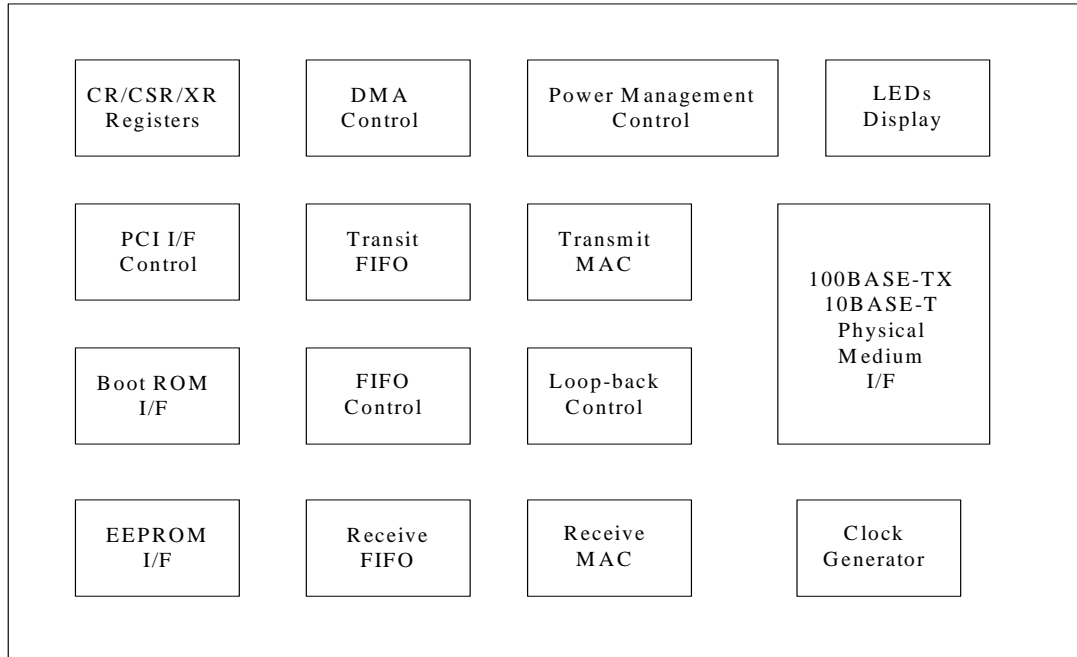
CR/CSR/XR Registers

DMA Control

Power Management Control

LEDs Display

PCI I/F Control

Transit FIFO

Transmit MAC

100BASE-TX 10BASE-T Physical Medium I/F

Boot ROM I/F

FIFO Control

Loop-back Control

EEPROM I/F

Receive FIFO

Receive MAC

Clock Generator